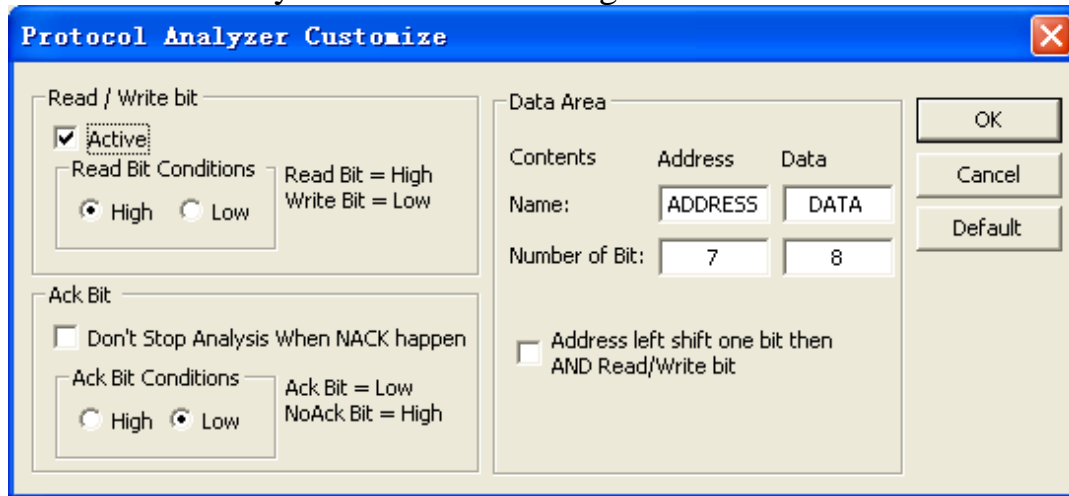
Protocol Analyzer Customize

Read / Write bit

Active

Read Bit Conditions

High Low

Read Bit = High
Write Bit = Low

Ack Bit

Don't Stop Analysis When NACK happen

Ack Bit Conditions

High Low

Ack Bit = Low
NoAck Bit = High

Data Area

| Contents | Address | Data |
|---|---|---|
| Name: | ADDRESS | DATA |
| Number of Bit: | 7 | 8 |

Address left shift one bit then AND Read/Write bit

OK

Cancel

Default